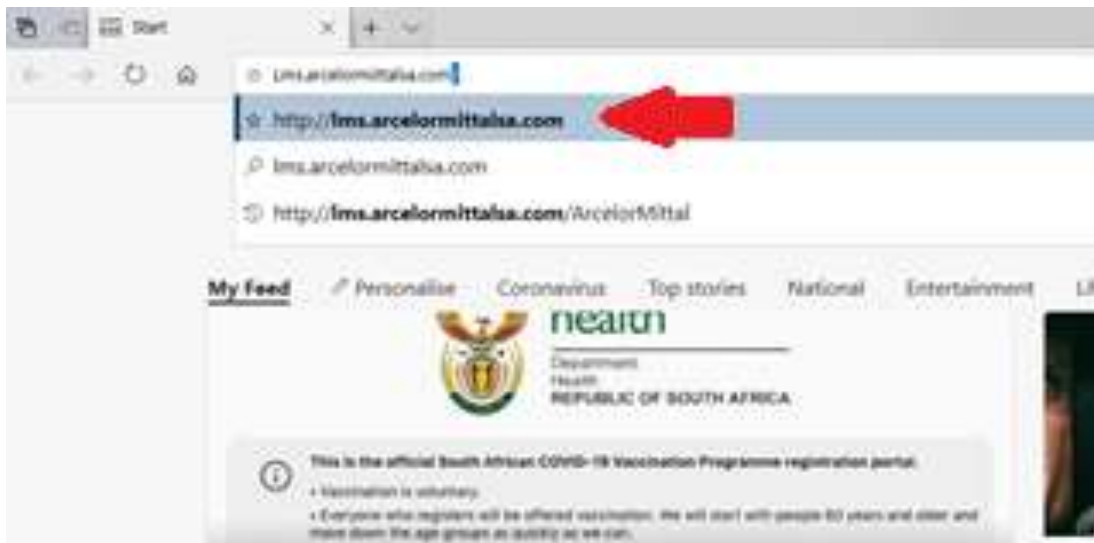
Start

Lms.arcelormittalsa.com

http://lms.arcelormittalsa.com

lms.arcelormittalsa.com

http://lms.arcelormittalsa.com/ArcelorMittal

My Feed Personalise Coronavirus Top stories National Entertainment Li

health

Department
Health
REPUBLIC OF SOUTH AFRICA

This is the official South African COVID-19 Vaccination Programme registration portal.

• Vaccination is voluntary.

• Everyone who registers will be offered vaccination. We will start with people 60 years and older and move down the age groups as quickly as we can.